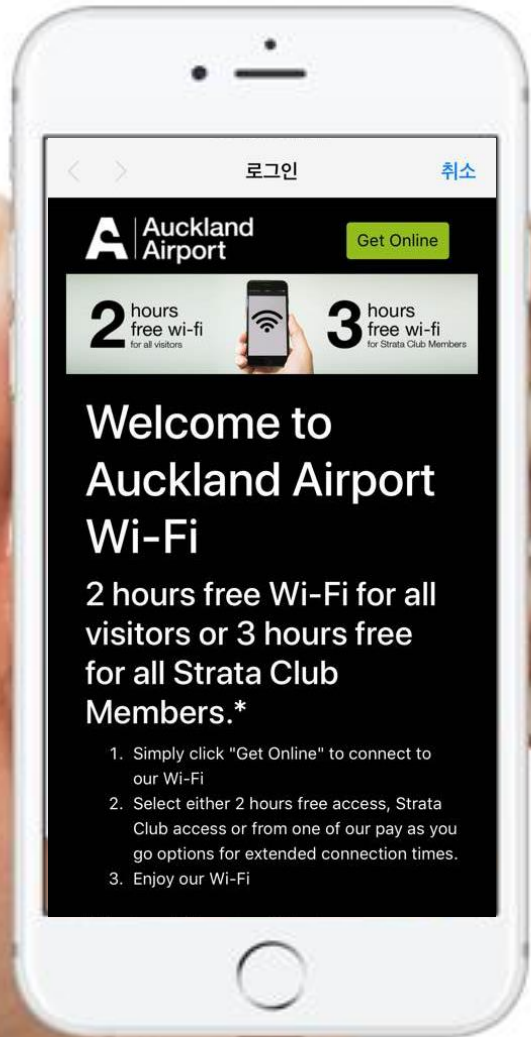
<	>	로그인	취소

Auckland Airport

Get Online

2 hours free wi-fi for all visitors

3 hours free wi-fi for Strata Club Members

Welcome to Auckland Airport Wi-Fi

2 hours free Wi-Fi for all visitors or 3 hours free for all Strata Club Members.*

1. Simply click "Get Online" to connect to our Wi-Fi
2. Select either 2 hours free access, Strata Club access or from one of our pay as you go options for extended connection times.
3. Enjoy our Wi-Fi